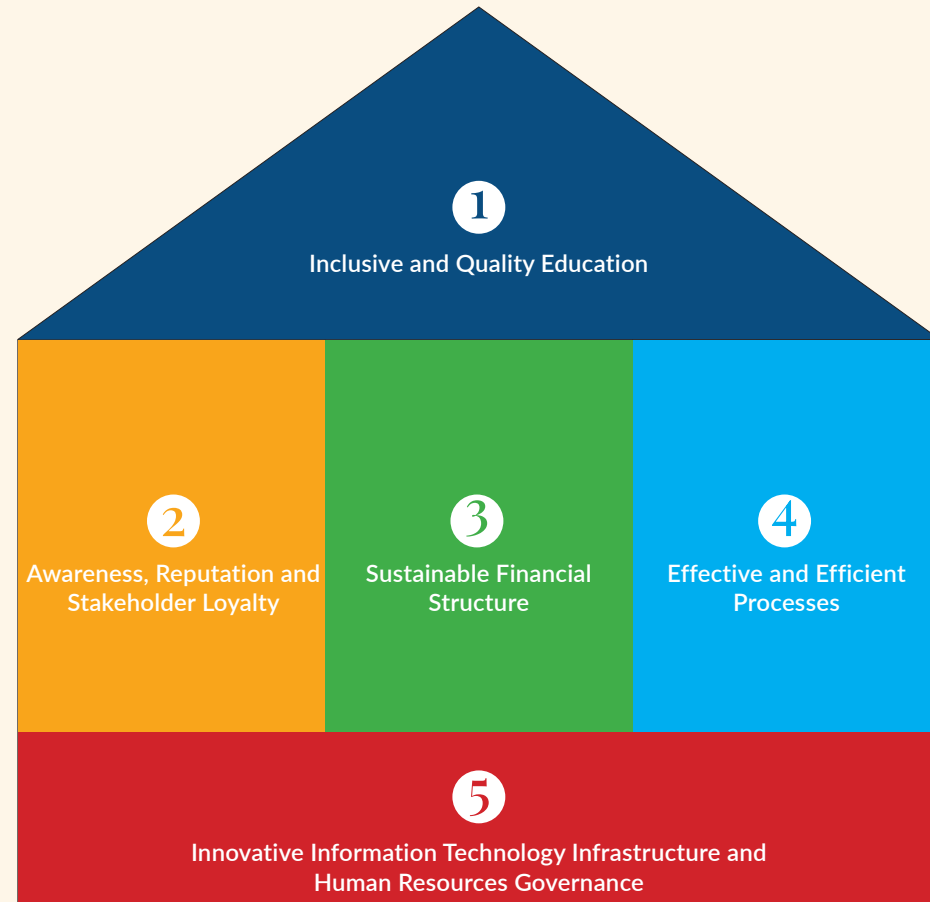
1
Inclusive and Quality Education

2
Awareness, Reputation and Stakeholder Loyalty

3
Sustainable Financial Structure

4
Effective and Efficient Processes

5
Innovative Information Technology Infrastructure and Human Resources Governance